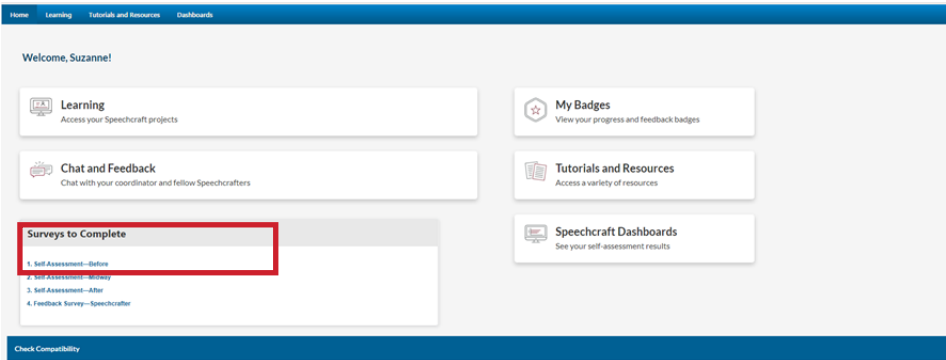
Home Learning Tutorials and Resources Dashboards

Welcome, Suzanne!

Learning
Access your Speechcraft projects

My Badges
View your progress and feedback badges

Chat and Feedback
Chat with your coordinator and fellow Speechcrafters

Tutorials and Resources
Access a variety of resources

Surveys to Complete

1. Self Assessment—Before
2. Self Assessment—Midway
3. Self Assessment—After
4. Feedback Survey—Speechcrafter

Speechcraft Dashboards
See your self-assessment results

Check Compatibility